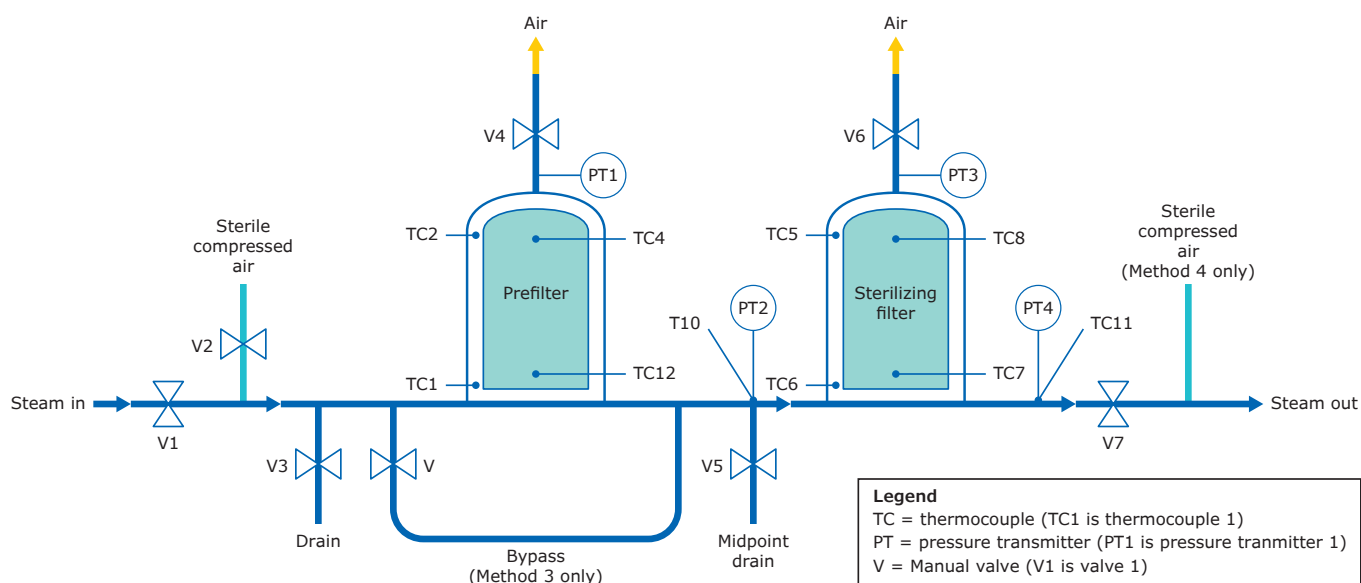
Air

Air

V4

PT1

V6

PT3

Sterile compressed air

TC2

TC4

TC5

TC8

Sterile compressed air (Method 4 only)

Prefilter

PT2

Sterilizing filter

PT4

V2

T10

TC11

TC1

TC12

TC6

TC7

Steam in

Steam out

V1

V7

V3

V

V5

Drain

Bypass (Method 3 only)

Midpoint drain

Legend
TC = thermocouple (TC1 is thermocouple 1)
PT = pressure transmitter (PT1 is pressure tranmitter 1)
V = Manual valve (V1 is valve 1)